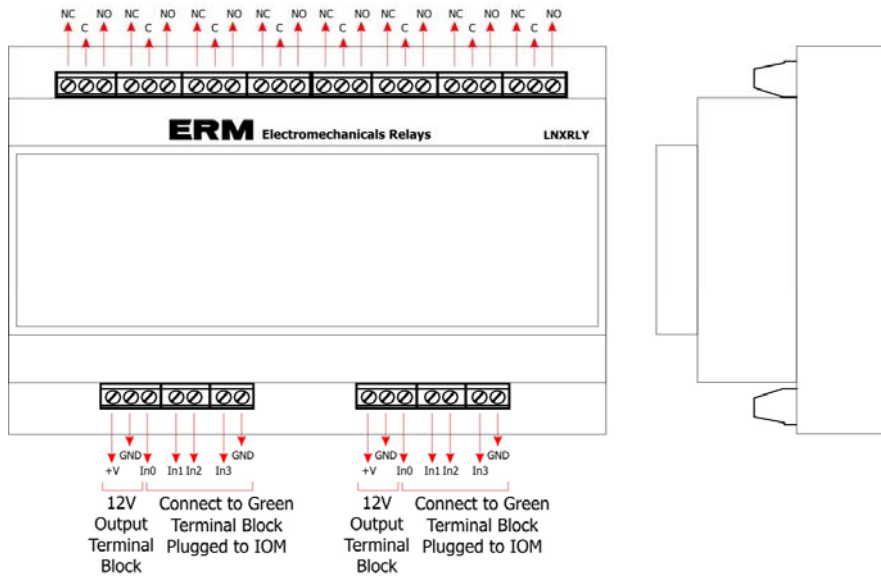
NC C NO NC C NO NC C NO NC C NO NC C NO NC C NO NC C NO NC C NO

ERM Electromechanicals Relays

LNXRLY

GND GND
+V In0 In1 In2 In3

12V Output Terminal Block

Connect to Green Terminal Block Plugged to IOM

GND GND
+V In0 In1 In2 In3

12V Output Terminal Block

Connect to Green Terminal Block Plugged to IOM